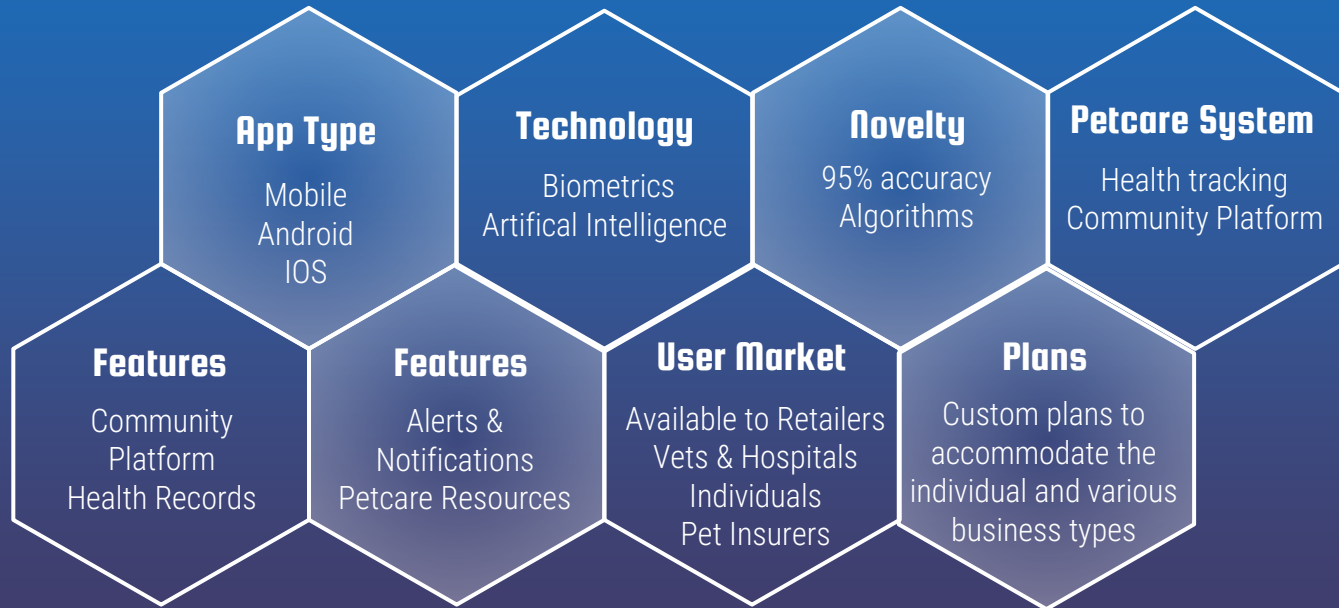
App Type

Mobile
Android
IOS

Technology

Biometrics
Artifical Intelligence

Novelty

95% accuracy
Algorithms

Petcare System

Health tracking
Community Platform

Features

Community
Platform
Health Records

Features

Alerts &
Notifications
Petcare Resources

User Market

Available to Retailers
Vets & Hospitals
Individuals
Pet Insurers

Plans

Custom plans to accommodate the individual and various business types